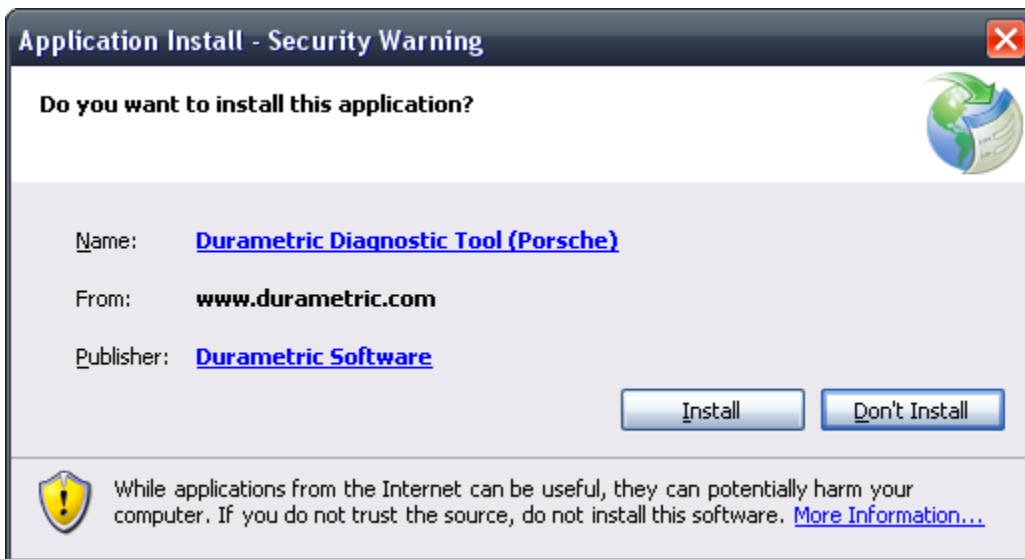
Application Install - Security Warning

Do you want to install this application?

Name: Durametric Diagnostic Tool (Porsche)

From: www.durametric.com

Publisher: Durametric Software

Install

Don't Install

While applications from the Internet can be useful, they can potentially harm your computer. If you do not trust the source, do not install this software. More Information...